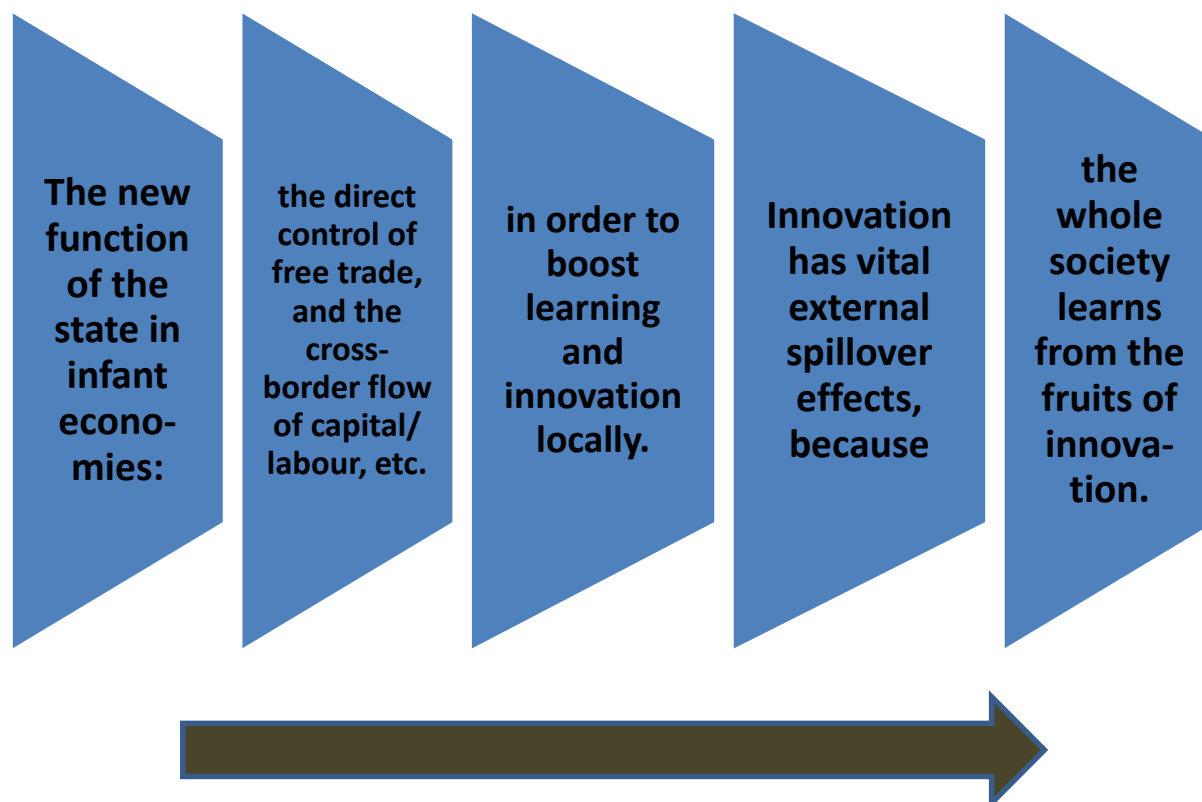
The new function of the state in infant economies:

the direct control of free trade, and the cross-border flow of capital/ labour, etc.

in order to boost learning and innovation locally.

Innovation has vital external spillover effects, because

the whole society learns from the fruits of innovation.